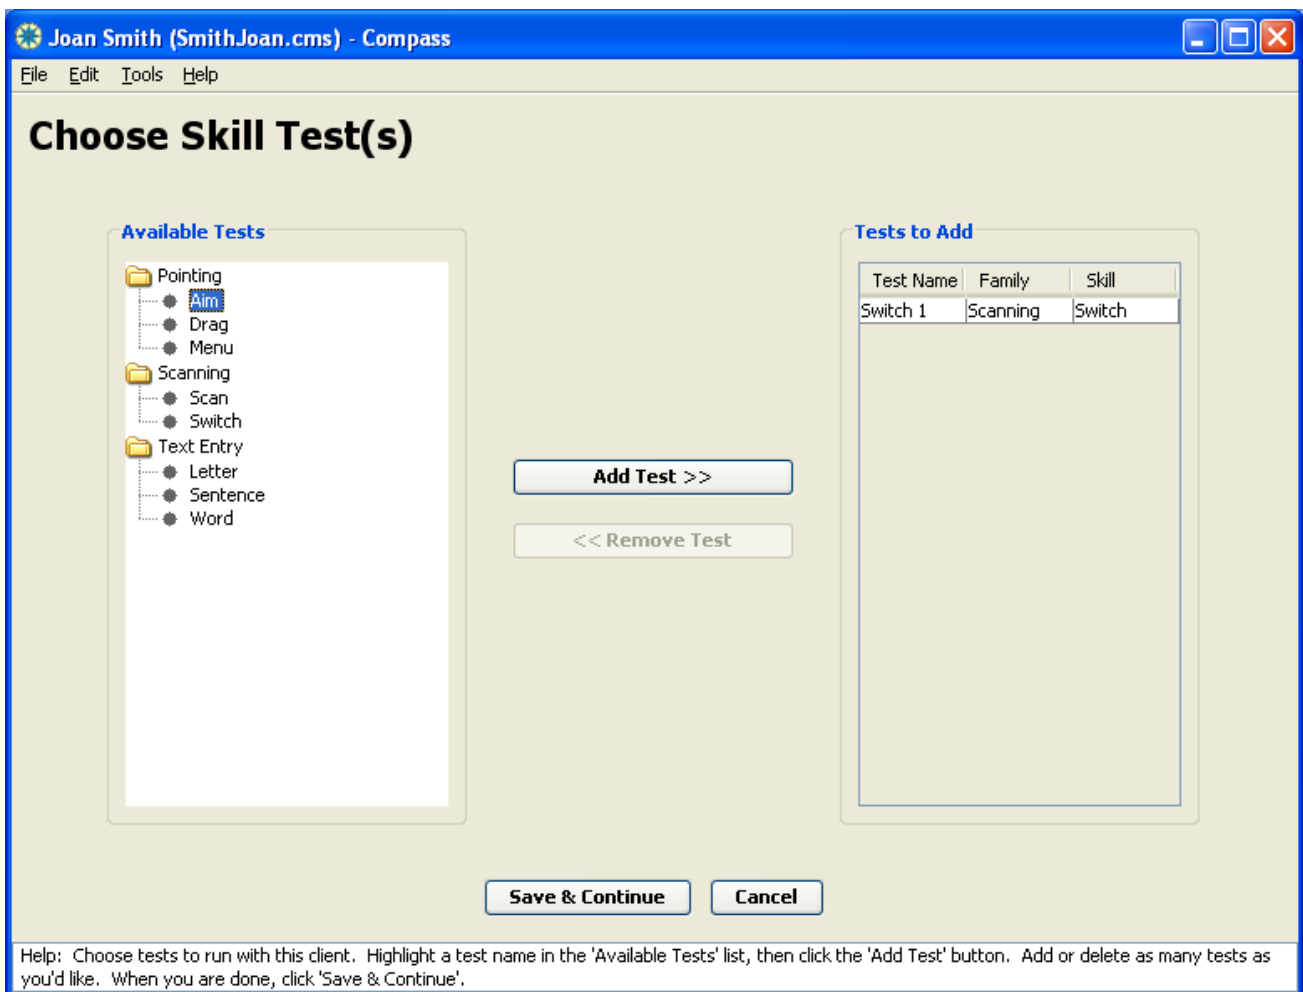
Joan Smith (SmithJoan.cms) - Compass

File Edit Tools Help

Choose Skill Test(s)

Available Tests

Pointing
Aim
Drag
Menu
Scanning
Scan
Switch
Text Entry
Letter
Sentence
Word

Add Test >>

<< Remove Test

Tests to Add

| Test Name | Family | Skill |
|---|---|---|
| Switch 1 | Scanning | Switch |

Save & Continue

Cancel

Help: Choose tests to run with this client. Highlight a test name in the 'Available Tests' list, then click the 'Add Test' button. Add or delete as many tests as you'd like. When you are done, click 'Save & Continue'.